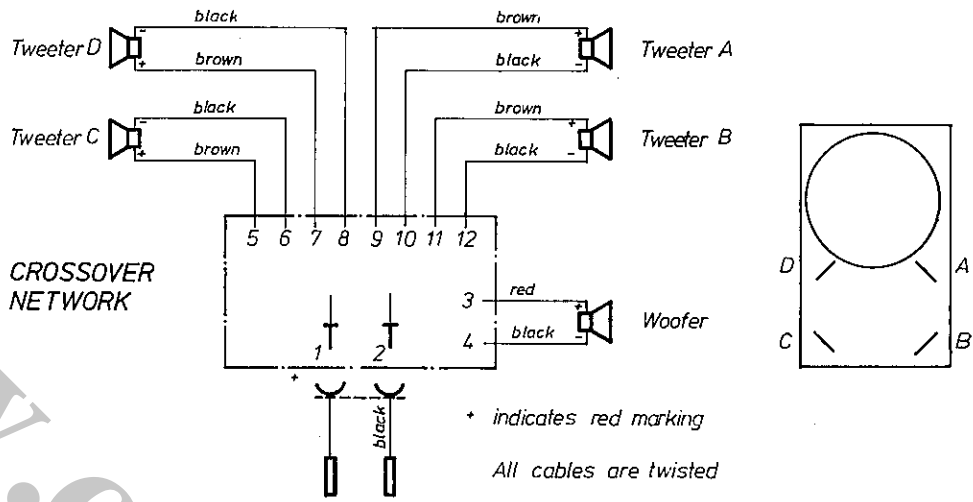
Tweeter D
black
brown
brown
black
Tweeter A
Tweeter C
black
brown
brown
black
Tweeter B
5 6 7 8 9 10 11 12
CROSSOVER NETWORK
3
red
4
black
Woofer
1 2
+
black
+ indicates red marking
All cables are twisted
D
A
C
B